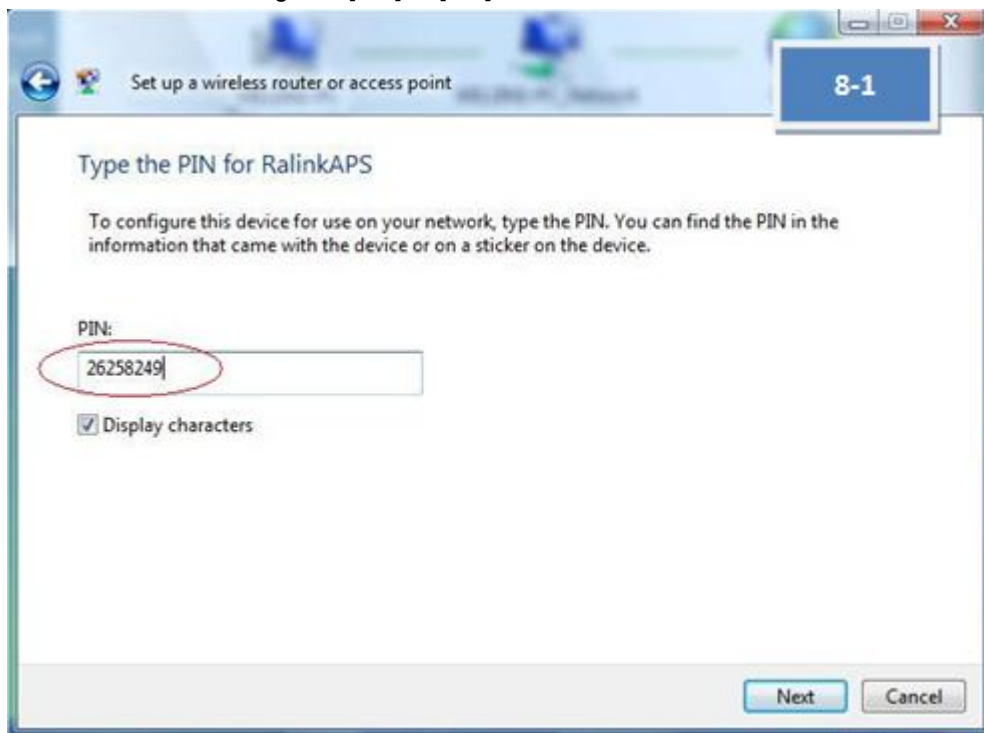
Set up a wireless router or access point

8-1

Type the PIN for RalinkAPS

To configure this device for use on your network, type the PIN. You can find the PIN in the information that came with the device or on a sticker on the device.

PIN:

26258249

Display characters

Next

Cancel